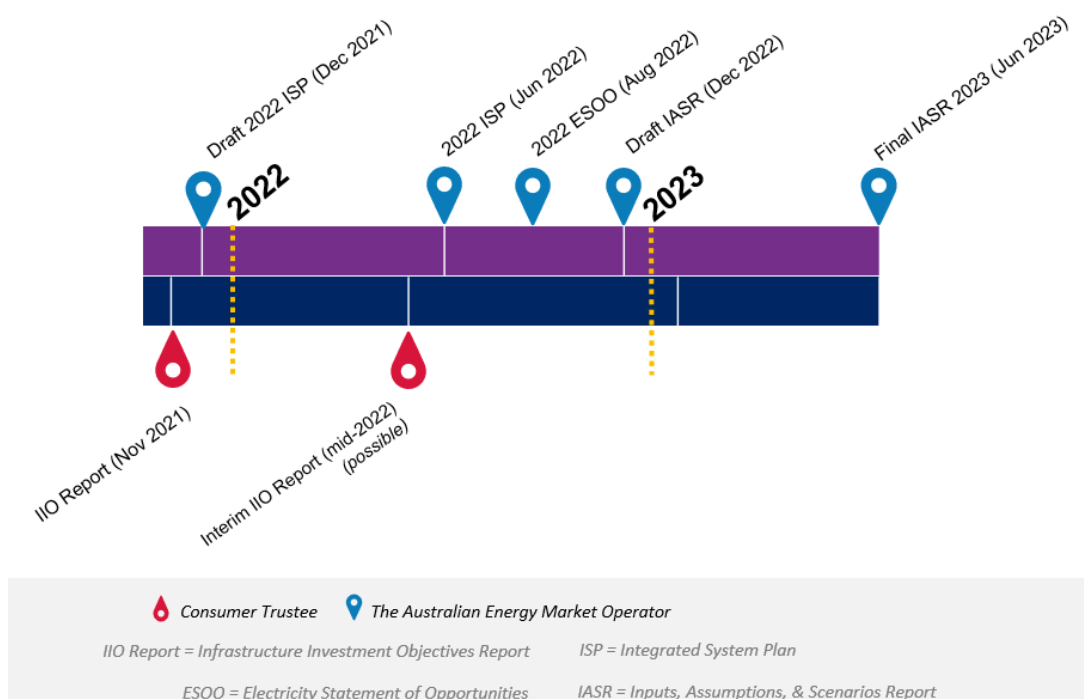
Draft 2022 ISP (Dec 2021)

2022

2022 ISP (Jun 2022)

2022 ESOO (Aug 2022)

Draft IASR (Dec 2022)

2023

Final IASR 2023 (Jun 2023)

IIO Report (Nov 2021)

Interim IIO Report (mid-2022) (possible)

Consumer Trustee

The Australian Energy Market Operator

IIO Report = Infrastructure Investment Objectives Report

ISP = Integrated System Plan

ESOO = Electricity Statement of Opportunities

IASR = Inputs, Assumptions, & Scenarios Report